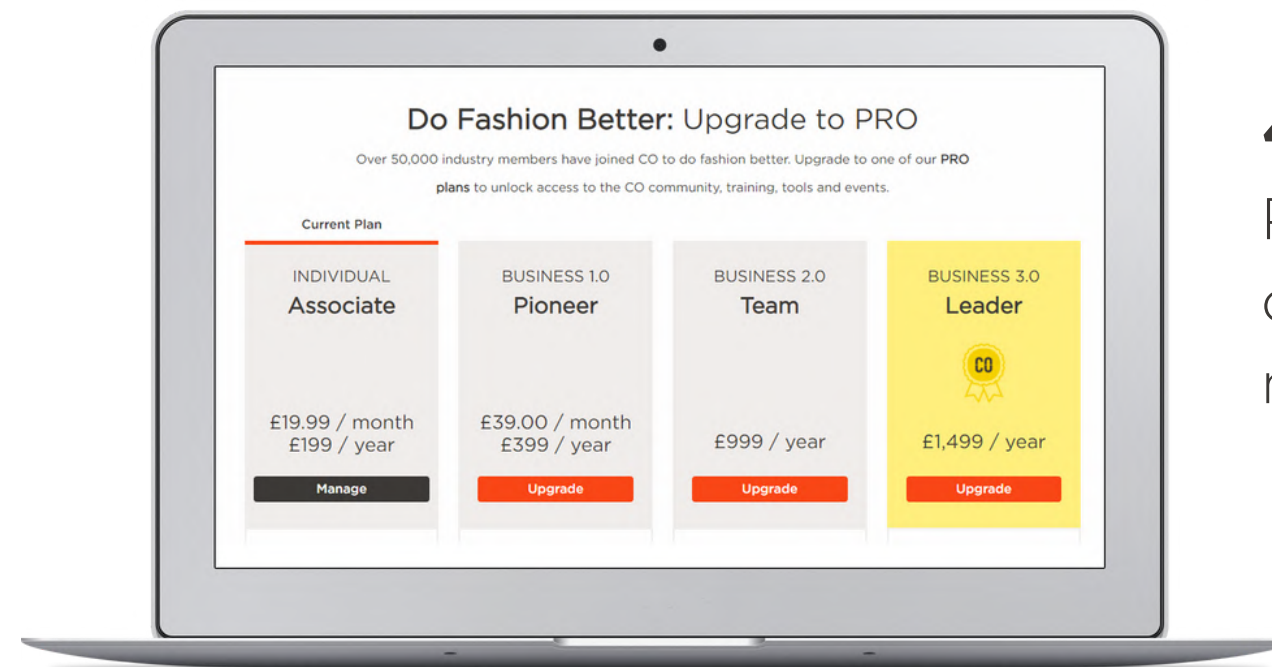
Do Fashion Better: Upgrade to PRO

Over 50,000 industry members have joined CO to do fashion better. Upgrade to one of our PRO plans to unlock access to the CO community, training, tools and events.

Current Plan

INDIVIDUAL
Associate

£19.99 / month
£199 / year

Manage

BUSINESS 1.0
Pioneer

£39.00 / month
£399 / year

Upgrade

BUSINESS 2.0
Team

£999 / year

Upgrade

BUSINESS 3.0
Leader

CO

£1,499 / year

Upgrade

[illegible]